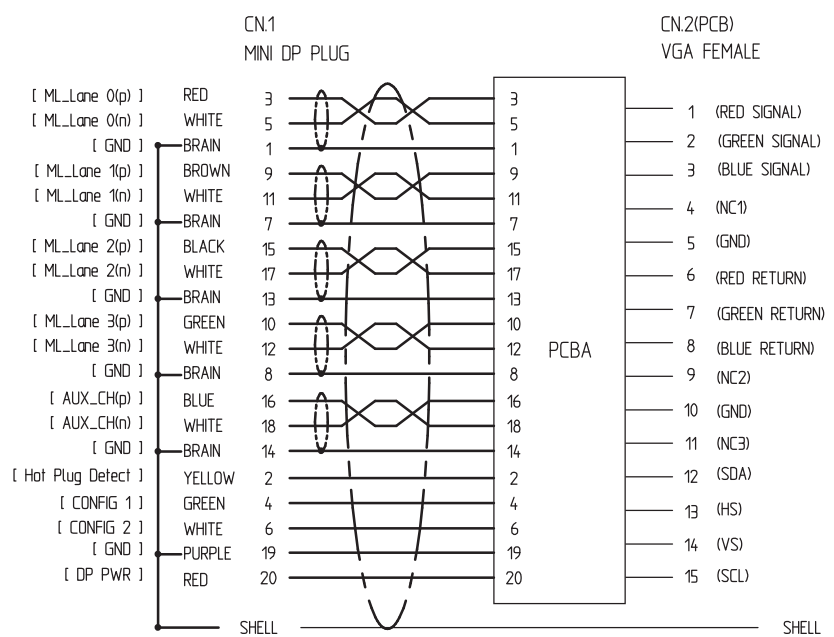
CN.1
MINI DP PLUG

CN.2(PCB)
VGA FEMALE

[ ML_Lane 0(p) ] RED 3
[ ML_Lane 0(n) ] WHITE 5
[ GND ] BRAIN 1
[ ML_Lane 1(p) ] BROWN 9
[ ML_Lane 1(n) ] WHITE 11
[ GND ] BRAIN 7
[ ML_Lane 2(p) ] BLACK 15
[ ML_Lane 2(n) ] WHITE 17
[ GND ] BRAIN 13
[ ML_Lane 3(p) ] GREEN 10
[ ML_Lane 3(n) ] WHITE 12
[ GND ] BRAIN 8
[ AUX_CH(p) ] BLUE 16
[ AUX_CH(n) ] WHITE 18
[ GND ] BRAIN 14
[ Hot Plug Detect ] YELLOW 2
[ CONFIG 1 ] GREEN 4
[ CONFIG 2 ] WHITE 6
[ GND ] PURPLE 19
[ DP PWR ] RED 20
SHELL

3
5
1
9
11
7
15
17
13
10
12
8
16
18
14
2
4
6
19
20

PCBA

1 (RED SIGNAL)
2 (GREEN SIGNAL)
3 (BLUE SIGNAL)
4 (NC1)
5 (GND)
6 (RED RETURN)
7 (GREEN RETURN)
8 (BLUE RETURN)
9 (NC2)
10 (GND)
11 (NC3)
12 (SDA)
13 (HS)
14 (VS)
15 (SCL)

SHELL